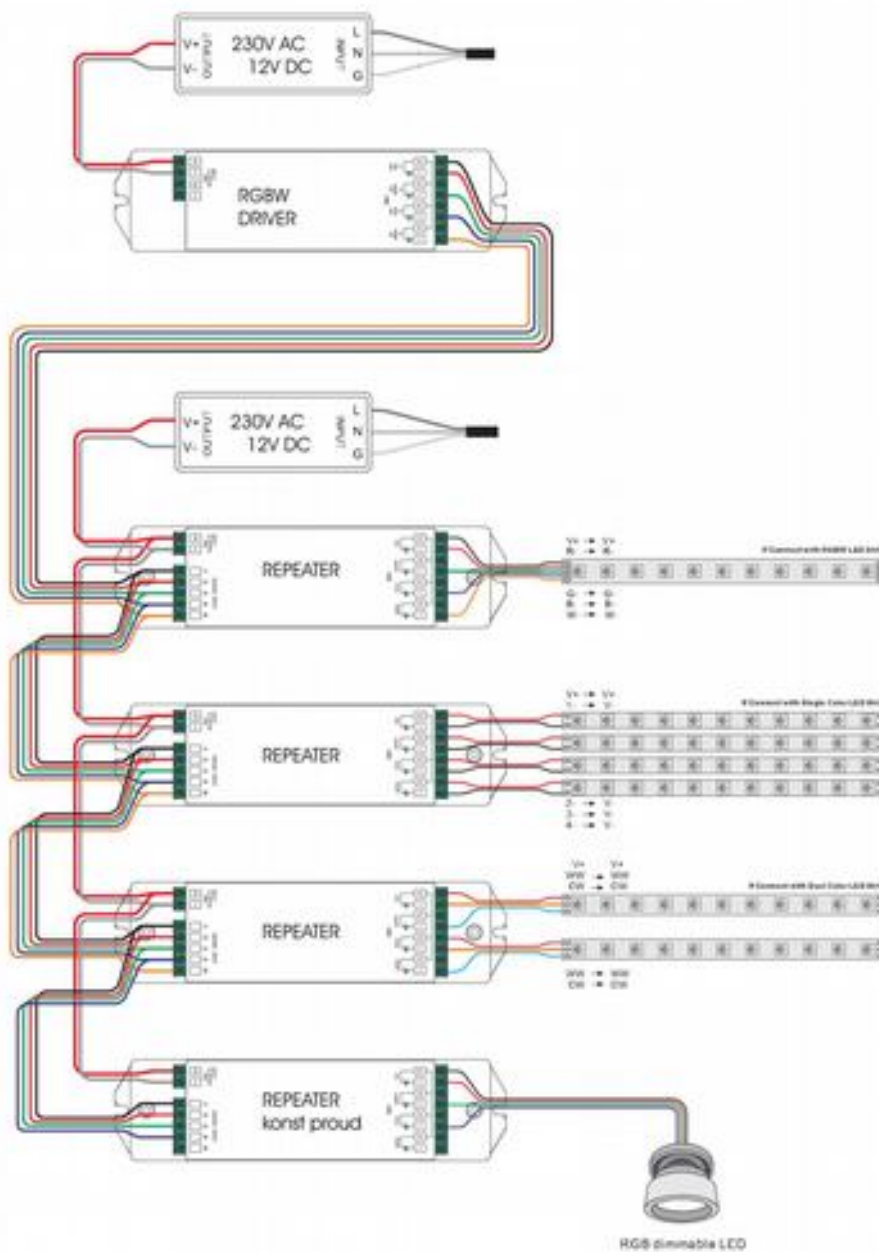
V+
V-
OUTPUT
230V AC
12V DC
INPUT
L
N
G

RGBW
DRIVER

V+
V-
OUTPUT
230V AC
12V DC
INPUT
L
N
G

REPEATER

V+ → V+
R- → R-
G- → G-
B- → B-
W- → W-
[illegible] Connect with RGBW LED Strip

REPEATER

V+ → V+
1- → V-
2- → V-
3- → V-
4- → V-
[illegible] Connect with Single Color LED Strip

REPEATER

V+ → V+
WW → WW
CW → CW
WW → WW
CW → CW
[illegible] Connect with Dual Color LED Strip

REPEATER
konst proud

RGB dimmable LCD